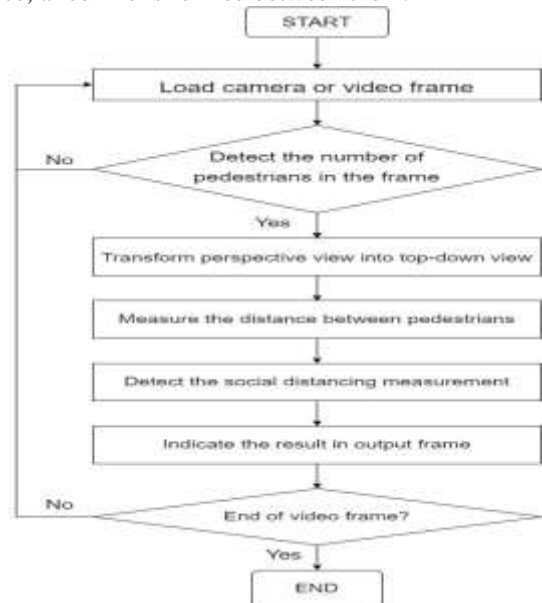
START

Load camera or video frame

No

Detect the number of pedestrians in the frame

Yes

Transform perspective view into top-down view

Measure the distance between pedestrians

Detect the social distancing measurement

Indicate the result in output frame

No

End of video frame?

Yes

END